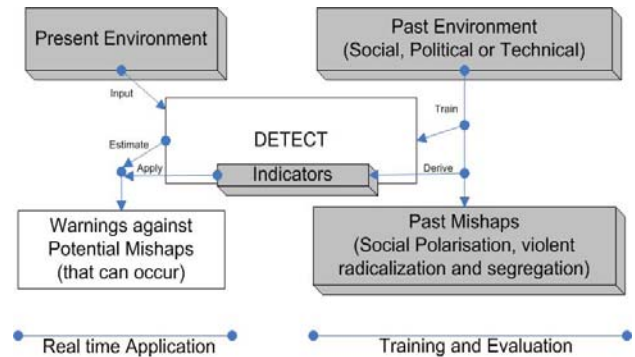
Present Environment

Past Environment (Social, Political or Technical)

Input

Train

DETECT

Estimate

Apply

Indicators

Derive

Warnings against Potential Mishaps (that can occur)

Past Mishaps (Social Polarisation, violent radicalization and segregation)

Real time Application

Training and Evaluation